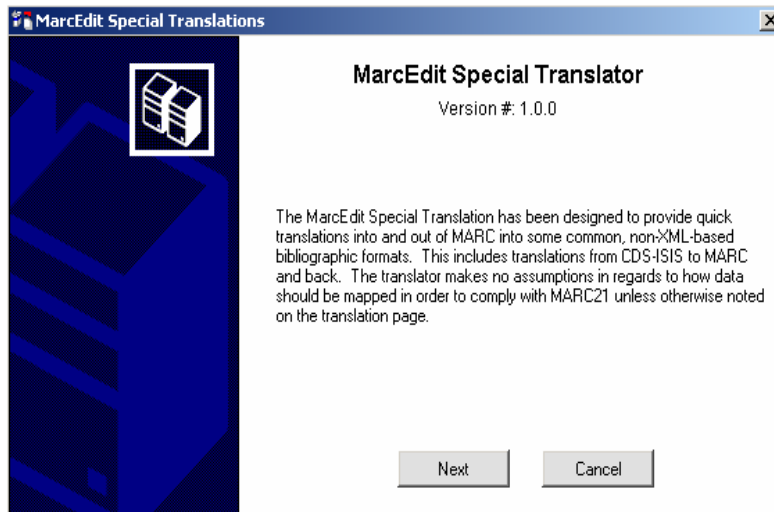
MarcEdit Special Translations

MarcEdit Special Translator

Version #: 1.0.0

The MarcEdit Special Translation has been designed to provide quick translations into and out of MARC into some common, non-XML-based bibliographic formats. This includes translations from CDS-ISIS to MARC and back. The translator makes no assumptions in regards to how data should be mapped in order to comply with MARC21 unless otherwise noted on the translation page.

Next

Cancel